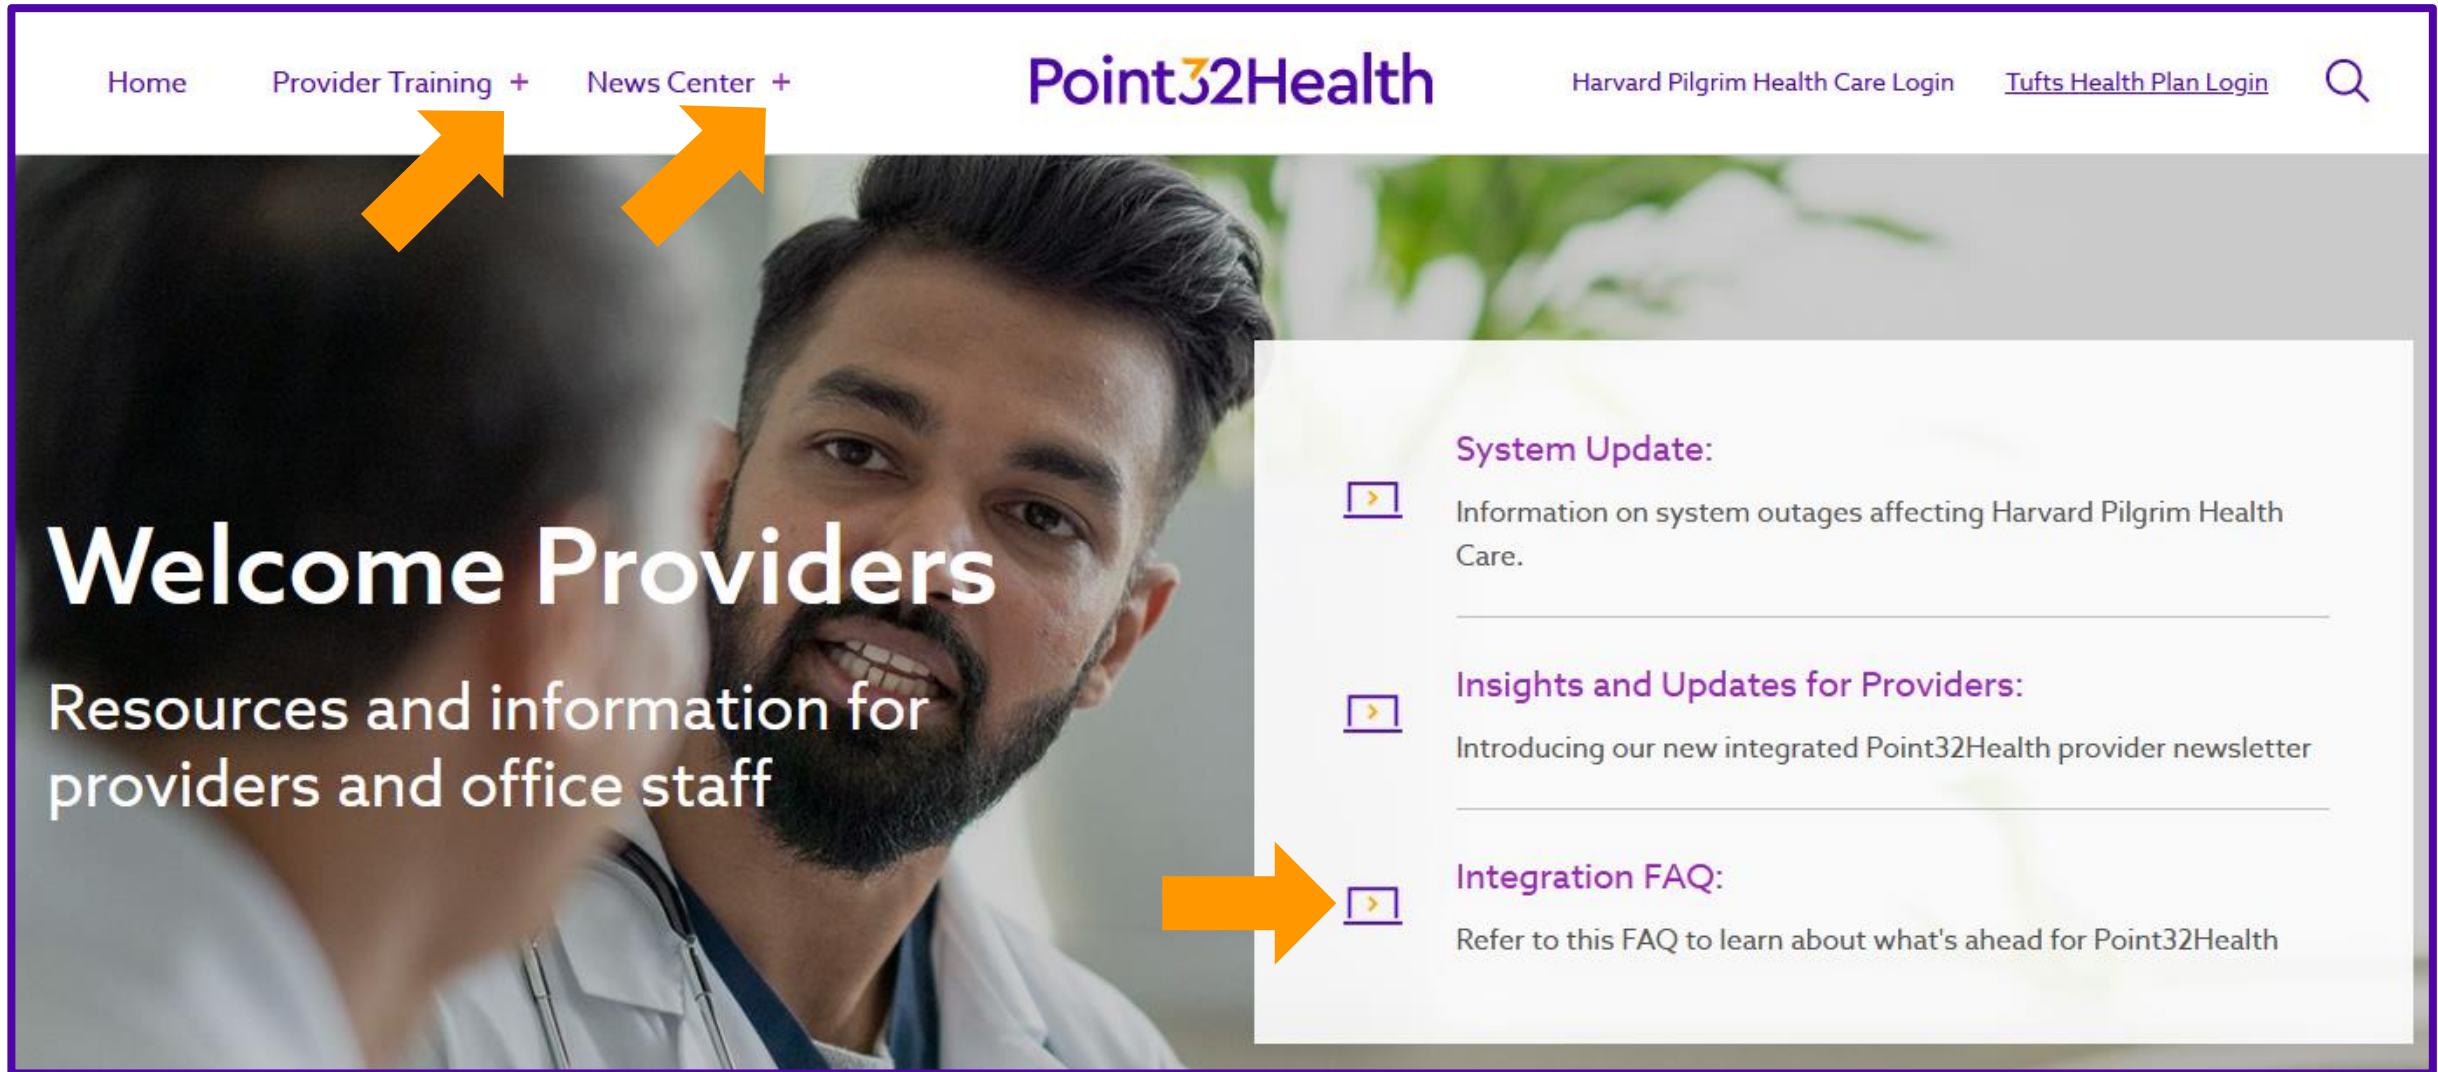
Home Provider Training + News Center +

Point32Health

Harvard Pilgrim Health Care Login Tufts Health Plan Login

Welcome Providers

Resources and information for providers and office staff

System Update:

Information on system outages affecting Harvard Pilgrim Health Care.

Insights and Updates for Providers:

Introducing our new integrated Point32Health provider newsletter

Integration FAQ:

Refer to this FAQ to learn about what's ahead for Point32Health